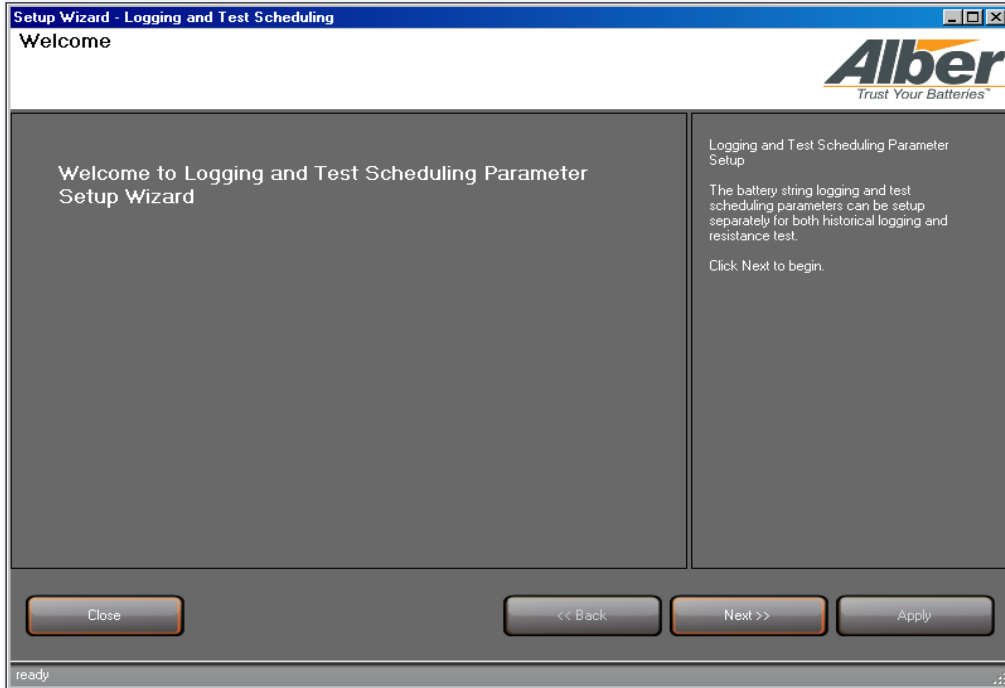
Setup Wizard - Logging and Test Scheduling

Welcome

Alber
Trust Your Batteries™

Welcome to Logging and Test Scheduling Parameter Setup Wizard

Logging and Test Scheduling Parameter Setup

The battery string logging and test scheduling parameters can be setup separately for both historical logging and resistance test.

Click Next to begin.

Close

<< Back

Next >>

Apply

ready